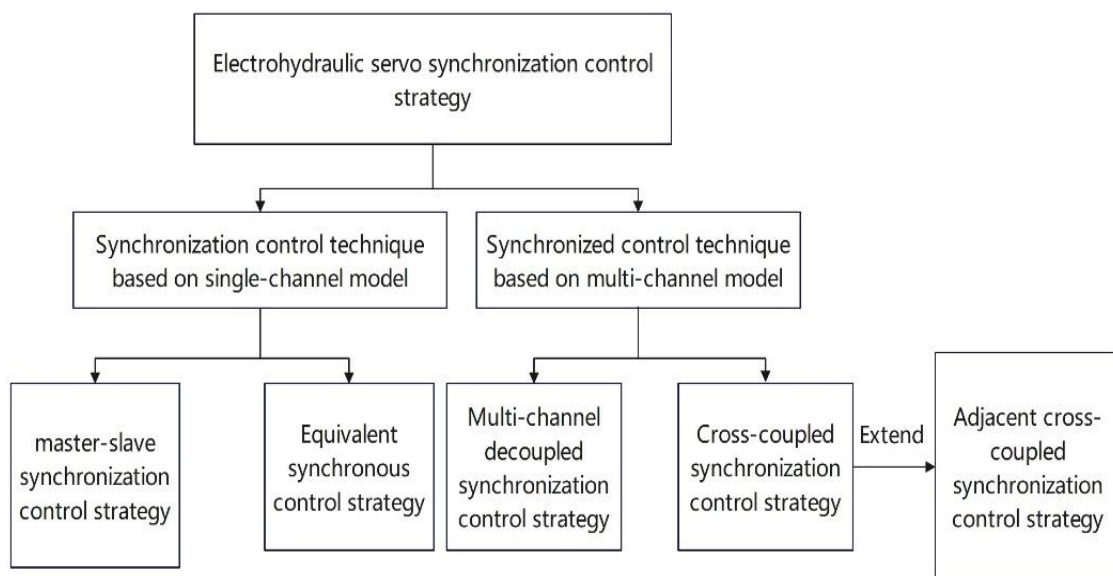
Electrohydraulic servo synchronization control strategy

Synchronization control technique based on single-channel model

Synchronized control technique based on multi-channel model

master-slave synchronization control strategy

Equivalent synchronous control strategy

Multi-channel decoupled synchronization control strategy

Cross-coupled synchronization control strategy

Extend

Adjacent cross-coupled synchronization control strategy